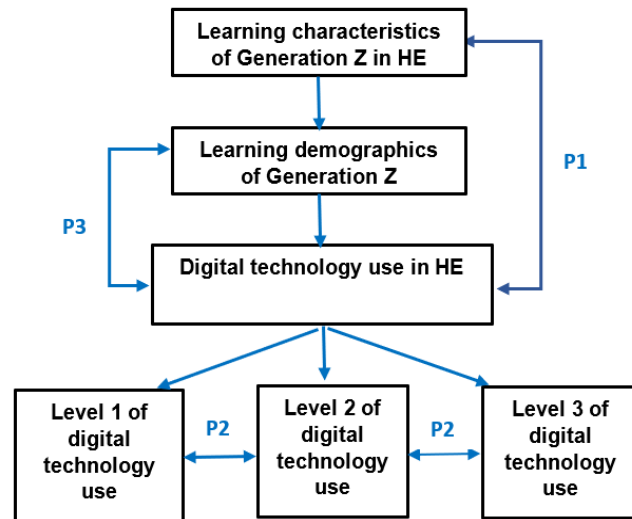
Learning characteristics of Generation Z in HE

Learning demographics of Generation Z

P1

P3

Digital technology use in HE

Level 1 of digital technology use

P2

Level 2 of digital technology use

P2

Level 3 of digital technology use